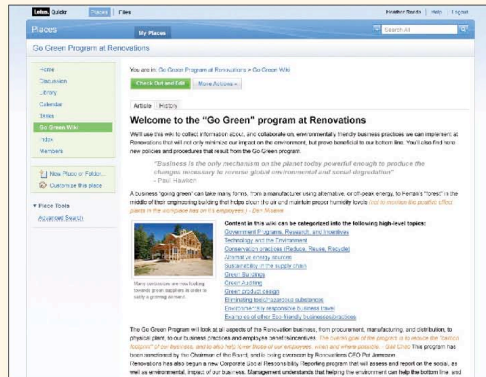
Lotus Quickr Places Files Heather Reeds | Help | Log out

Places My Places Search All

Go Green Program at Renovations

Home
Discussion
Library
Calendar
Blogs
Go Green Wiki
Index
Members

New Place or Folder...
Customize this place

Place Tools
Advanced Search

You are in: Go Green Program at Renovations > Go Green Wiki

Check Out and Edit More Actions

Article History

Welcome to the "Go Green" program at Renovations

We'll use this wiki to collect information about, and collaborate on, environmentally friendly business practices we can implement at Renovations that will not only minimize our impact on the environment, but prove beneficial to our bottom line. You'll also find new policies and procedures that result from the Go Green program.

"Business is the only mechanism on the planet today powerful enough to produce the changes necessary to reverse global environmental and social degradation"
- Paul Hawken

A business "going green" can take many forms, from a manufacturer using alternative, or off-peak energy, to Renata's "forest" in the middle of their engineering building that helps clean the air and maintain proper humidity levels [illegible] - Dan Moline

Content in this wiki can be categorized into the following high-level topics:
Government Programs, Research, and Incentives
Technology and the Environment
Conservation practices (Reduce, Reuse, Recycle)
Alternative energy sources
Sustainability in the supply chain
Green Buildings
Green Auditing
Green product design
Eliminating toxic/hazardous substances
Environmentally responsive business travel
Examples of other Eco-friendly business practices

Many contractors are now looking towards green suppliers in order to satisfy a growing demand.

The Go Green Program will look at all aspects of the Renovation business, from procurement, manufacturing, and distribution, to physical plant, to our business practices and employee benefits/incentives. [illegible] This program has been sanctioned by the Chairman of the Board, and is being overseen by Renovations CFO Pat Jameson. Renovations has also begun a new Corporate Social Responsibility Reporting program that will assess and report on the social, as well as environmental, impact of our business. Management understands that helping the environment can help the bottom line, and